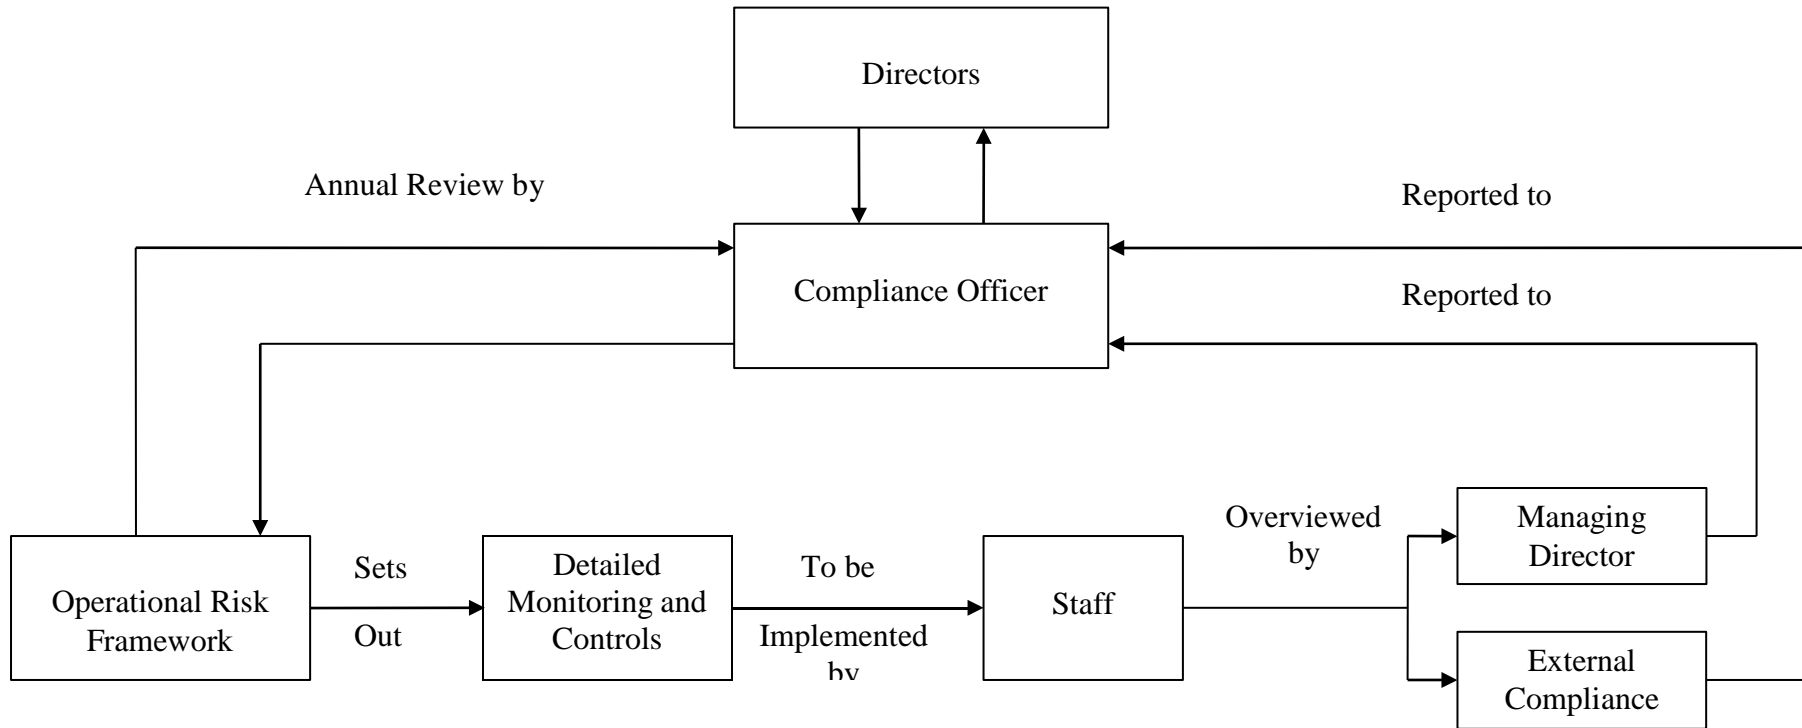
Directors

Annual Review by

Reported to

Compliance Officer

Reported to

Operational Risk Framework

Sets

Out

Detailed Monitoring and Controls

To be

Implemented by

Staff

Overviewed by

Managing Director

External Compliance